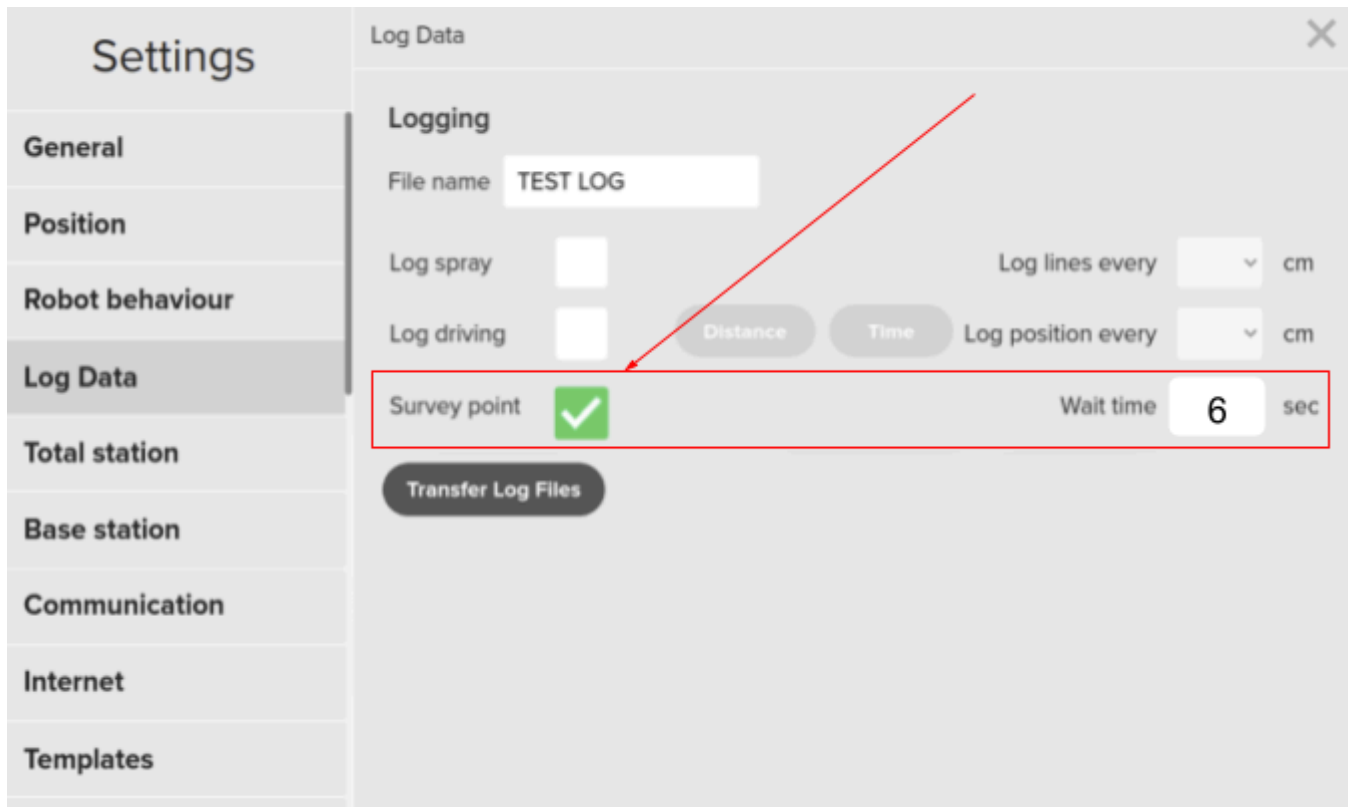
Settings

General

Position

Robot behaviour

Log Data

Total station

Base station

Communication

Internet

Templates

Log Data

Logging

File name TEST LOG

Log spray

Log lines every cm

Log driving

Distance Time

Log position every cm

Survey point

Wait time 6 sec

Transfer Log Files